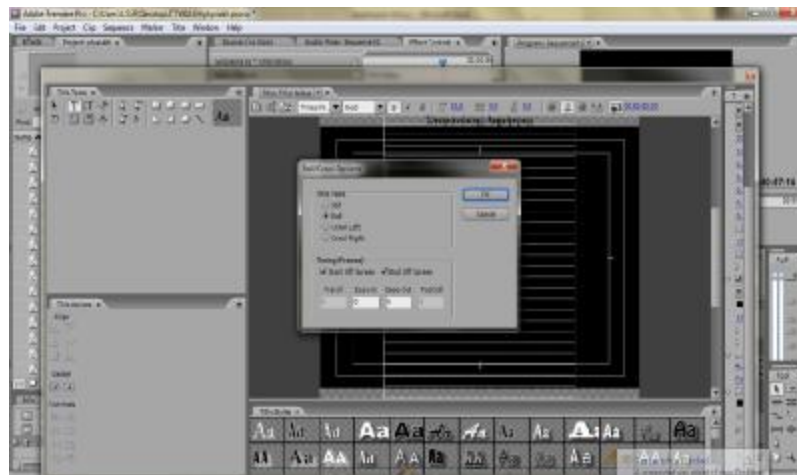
Adobe Premiere Pro - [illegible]
File Edit Project Clip Sequence Marker Title Window Help
Title Styles
Roll/Crawl Options
Title Type
Still
Roll
Crawl Left
Crawl Right
Timing (Frames)
Start Off Screen
End Off Screen
Preroll
Ease-In
Ease-Out
Postroll
0
0
OK
Cancel
Aa